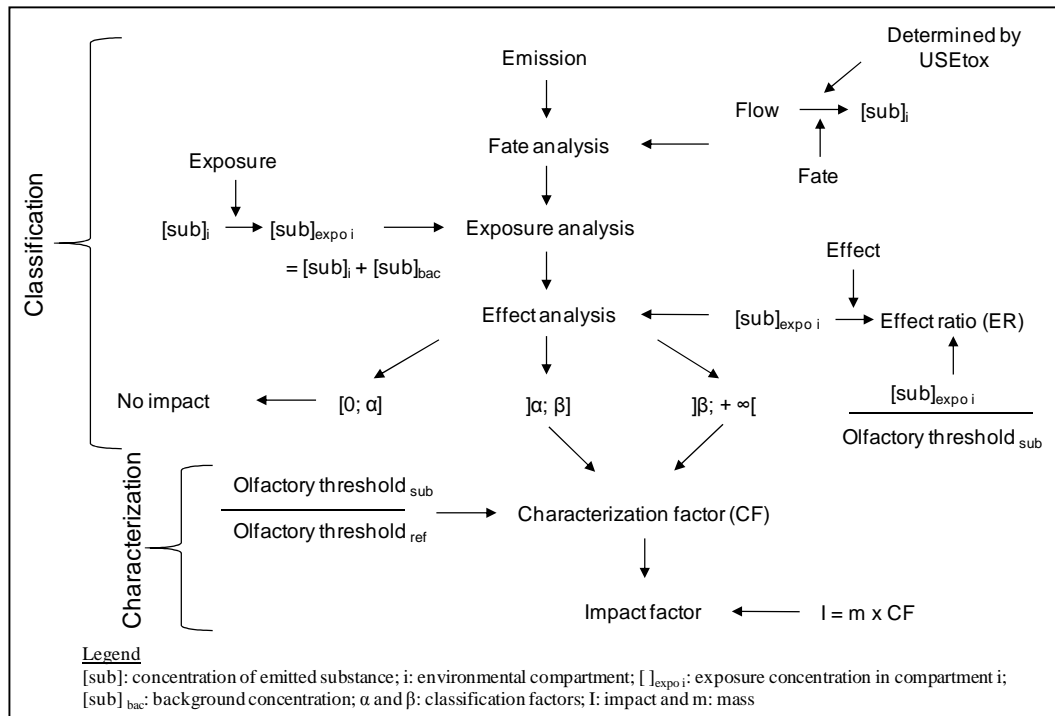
Classification

Emission

Determined by USEtox

Flow $\rightarrow$ [sub]$_i$

Fate analysis

Fate

Exposure

[sub]$_i$ $\rightarrow$ [sub]$_{expo\ i}$ = [sub]$_i$ + [sub]$_{bac}$

Exposure analysis

Effect

Effect analysis

[sub]$_{expo\ i}$ $\rightarrow$ Effect ratio (ER)

No impact

[0; α]

]α; β]

]β; + ∞[

$\frac{[sub]_{expo\ i}}{\text{Olfactory threshold}_{sub}}$

Characterization

$\frac{\text{Olfactory threshold}_{sub}}{\text{Olfactory threshold}_{ref}}$

Characterization factor (CF)

Impact factor

I = m x CF

Legend
[sub]: concentration of emitted substance; i: environmental compartment; [ ]$_{expo\ i}$: exposure concentration in compartment i; [sub] $_{bac}$: background concentration; α and β: classification factors; I: impact and m: mass